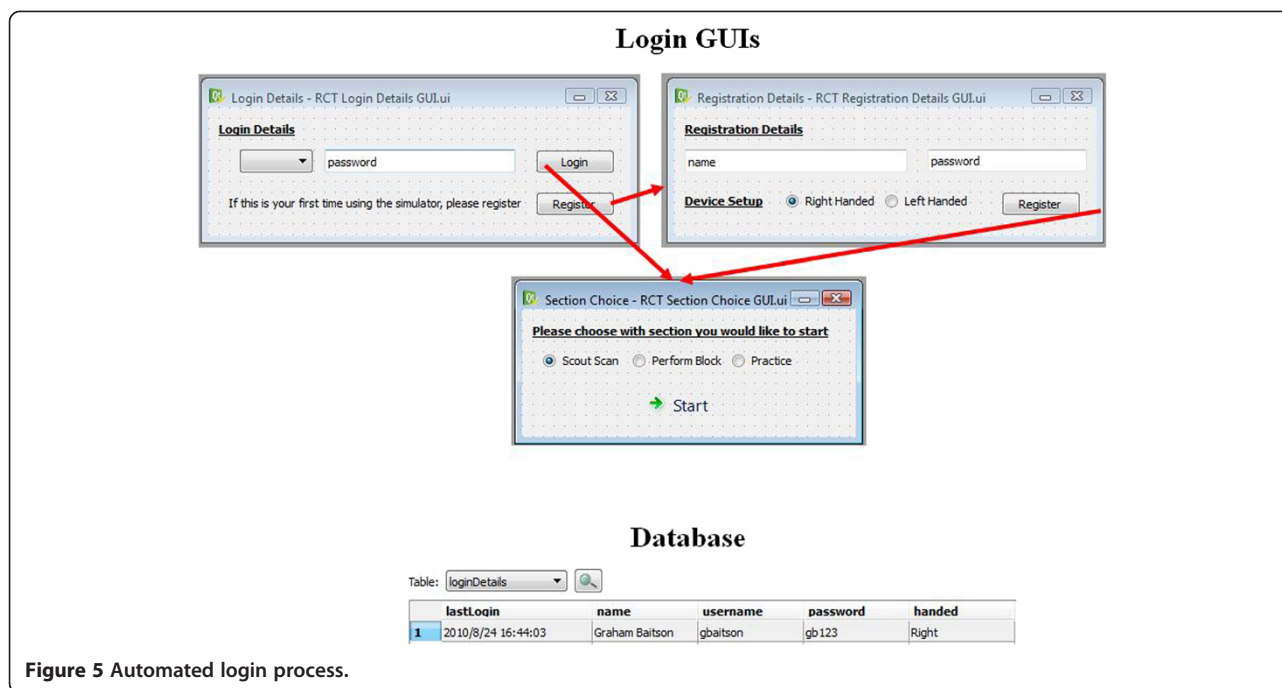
Login GUIs

Login Details - RCT Login Details GUI.ui

Login Details

password

Login

If this is your first time using the simulator, please register

Register

Registration Details - RCT Registration Details GUI.ui

Registration Details

name

password

Device Setup

Right Handed

Left Handed

Register

Section Choice - RCT Section Choice GUI.ui

Please choose with section you would like to start

Scout Scan

Perform Block

Practice

Start

Database

Table: loginDetails

| | lastLogin | name | username | password | handed |
|---|---|---|---|---|---|
| 1 | 2010/8/24 16:44:03 | Graham Baitson | gbaitson | gb123 | Right |

Figure 5 Automated login process.